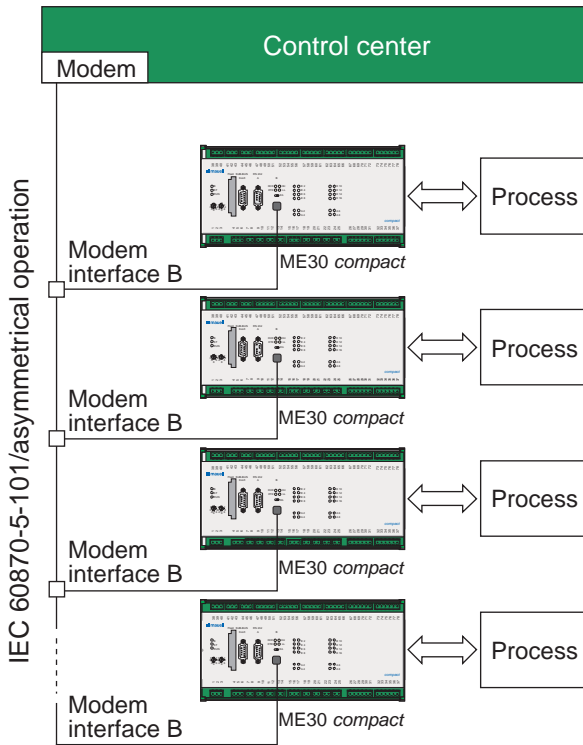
Control center

Modem

IEC 60870-5-101/asymmetrical operation

Modem interface B

ME30 *compact*

Process

Modem interface B

ME30 *compact*

Process

Modem interface B

ME30 *compact*

Process

Modem interface B

ME30 *compact*

Process